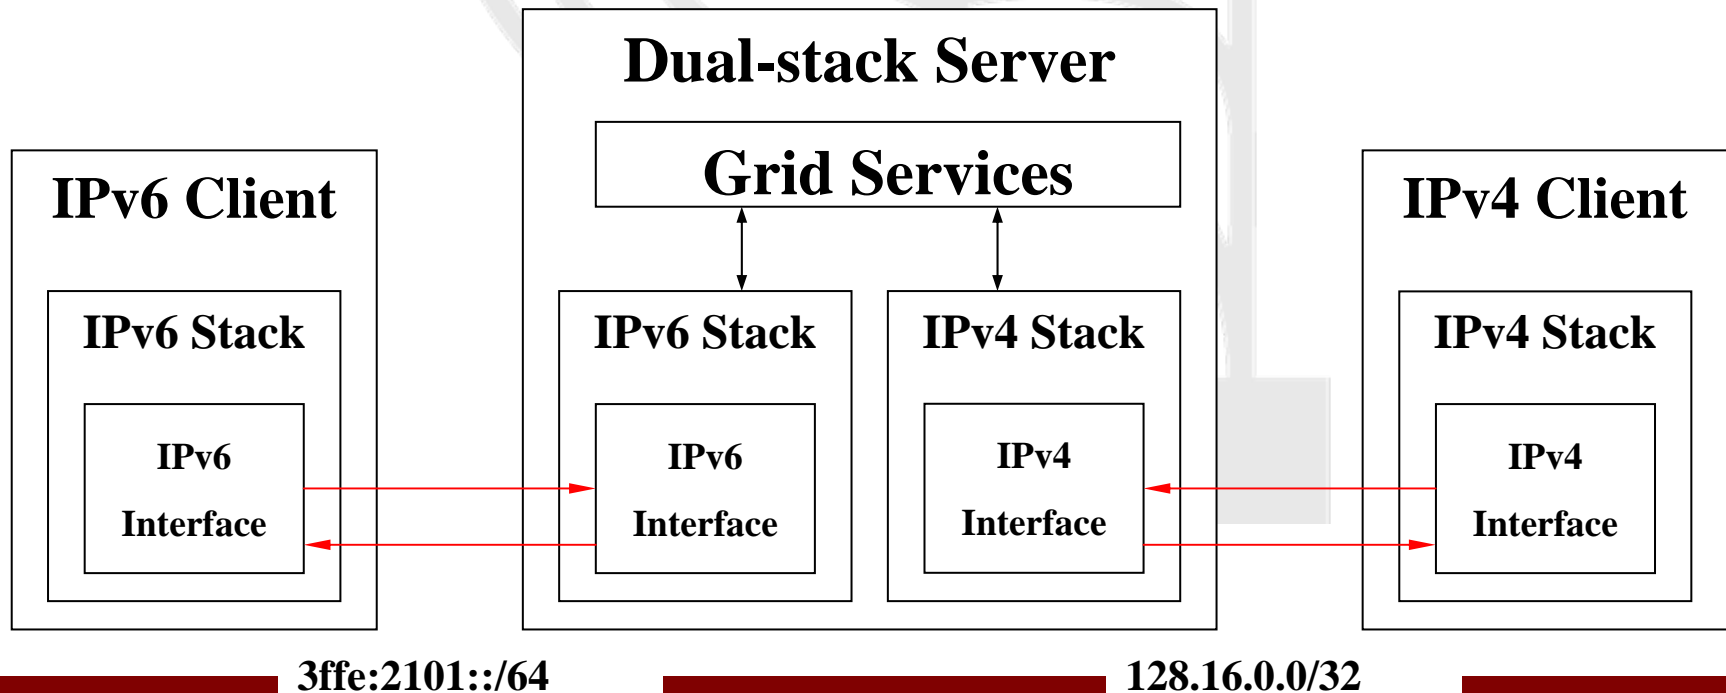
Dual-stack Server

Grid Services

IPv6 Client

IPv6 Stack

IPv6

Interface

IPv6 Stack

IPv6

Interface

IPv4 Stack

IPv4

Interface

IPv4 Client

IPv4 Stack

IPv4

Interface

3ffe:2101::/64

128.16.0.0/32